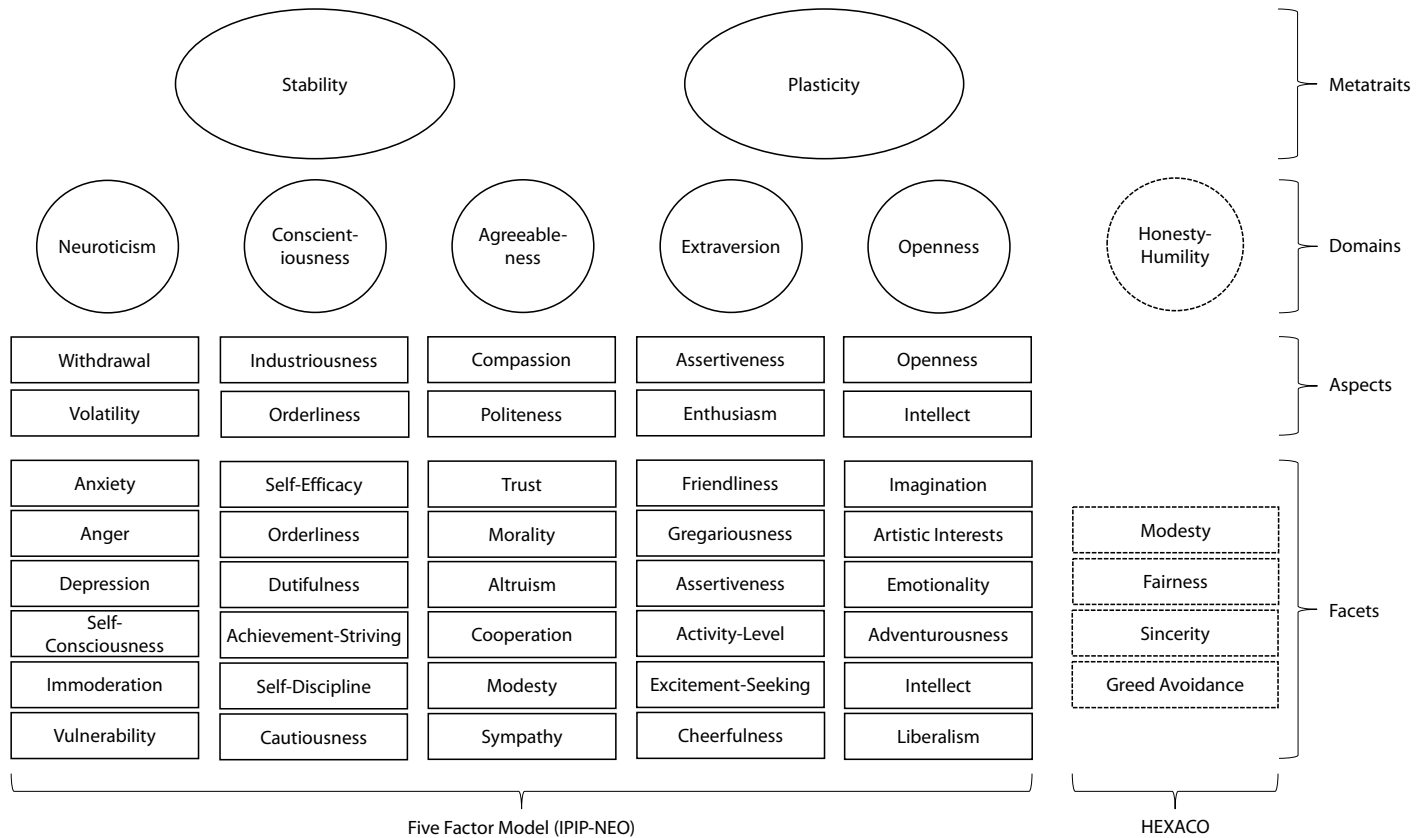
Stability

Plasticity

Metatraits

Neuroticism

Conscientiousness

Agreeableness

Extraversion

Openness

Honesty-Humility

Domains

| Withdrawal | Industriousness | Compassion | Assertiveness | Openness |
|---|---|---|---|---|
| Volatility | Orderliness | Politeness | Enthusiasm | Intellect |

Aspects

| Anxiety | Self-Efficacy | Trust | Friendliness | Imagination | |
|---|---|---|---|---|---|
| Anger | Orderliness | Morality | Gregariousness | Artistic Interests | Modesty |
| Depression | Dutifulness | Altruism | Assertiveness | Emotionality | Fairness |
| Self-Consciousness | Achievement-Striving | Cooperation | Activity-Level | Adventurousness | Sincerity |
| Immoderation | Self-Discipline | Modesty | Excitement-Seeking | Intellect | Greed Avoidance |
| Vulnerability | Cautiousness | Sympathy | Cheerfulness | Liberalism | |

Facets

Five Factor Model (IPIP-NEO)

HEXACO